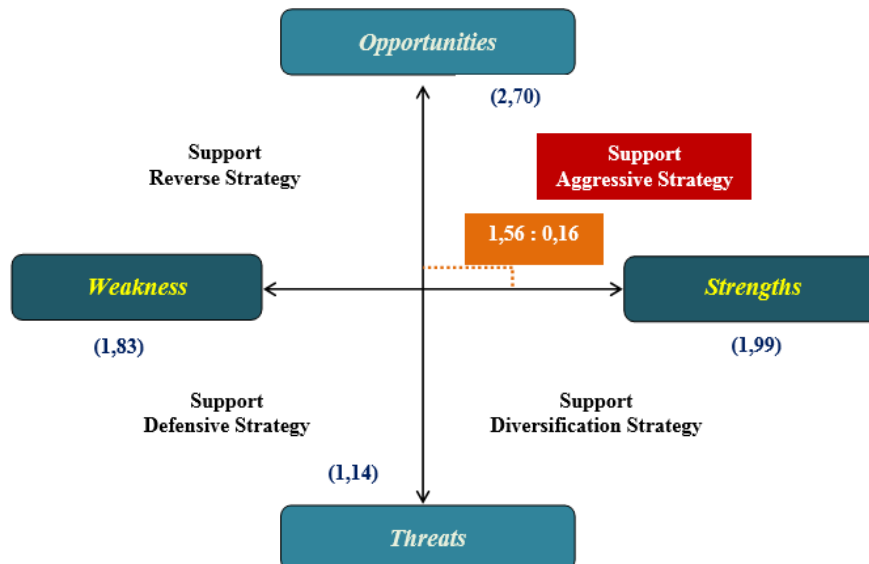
Opportunities

(2,70)

Support
Reverse Strategy

Support
Aggressive Strategy

1,56 : 0,16

Weakness

Strengths

(1,83)

(1,99)

Support
Defensive Strategy

Support
Diversification Strategy

(1,14)

Threats